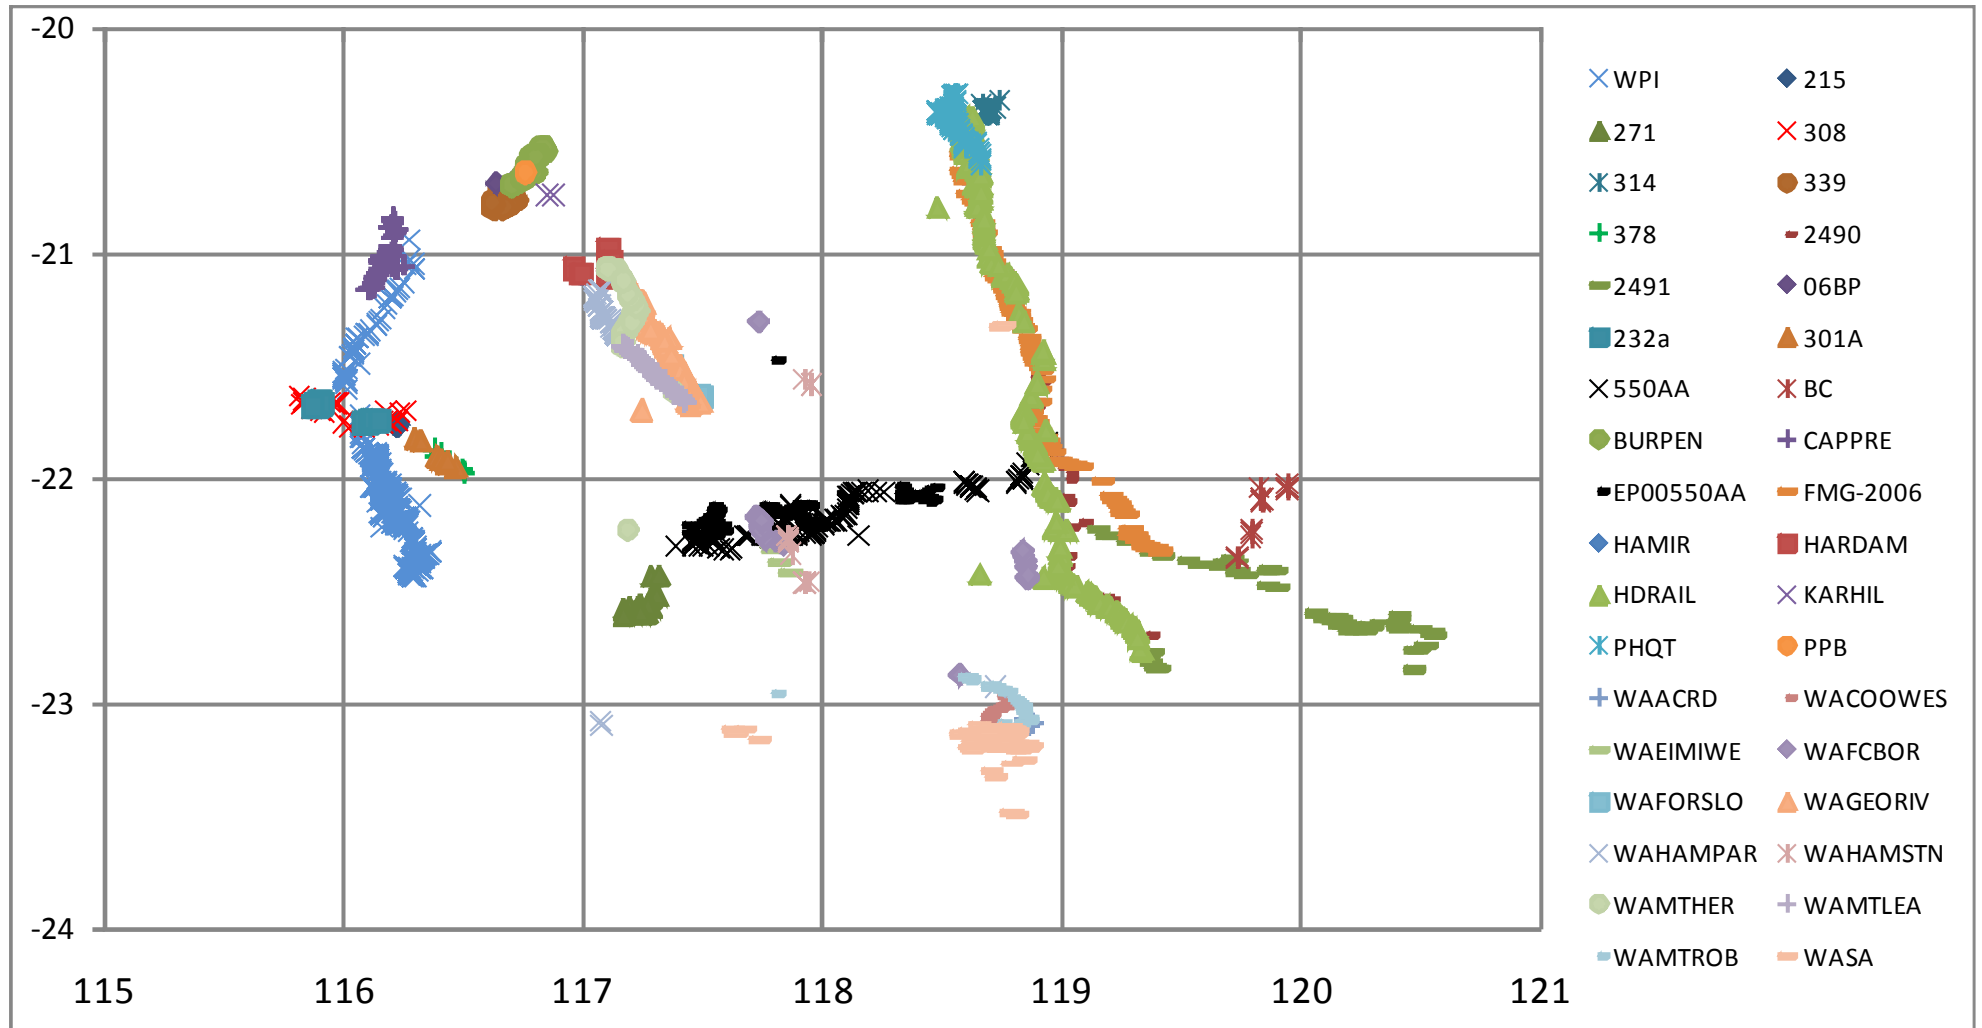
-20
-21
-22
-23
-24
115
116
117
118
119
120
121

WPI
215
271
308
314
339
378
2490
2491
06BP
232a
301A
550AA
BC
BURPEN
CAPPRE
EP00550AA
FMG-2006
HAMIR
HARDAM
HDRAIL
KARHIL
PHQT
PPB
WAACRD
WACOOWES
WAEIMIWE
WAFCBOR
WAFORSLO
WAGEORIV
WAHAMPAR
WAHAMSTN
WAMTHER
WAMTLEA
WAMTROB
WASA